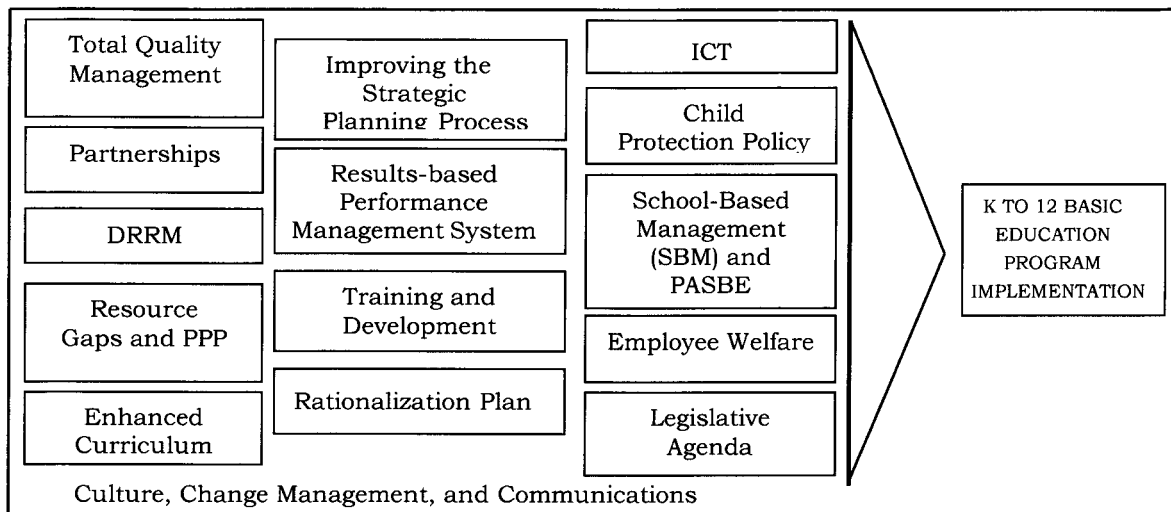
Total Quality Management

Partnerships

DRRM

Resource Gaps and PPP

Enhanced Curriculum

Improving the Strategic Planning Process

Results-based Performance Management System

Training and Development

Rationalization Plan

ICT

Child Protection Policy

School-Based Management (SBM) and PASBE

Employee Welfare

Legislative Agenda

K TO 12 BASIC EDUCATION PROGRAM IMPLEMENTATION

Culture, Change Management, and Communications